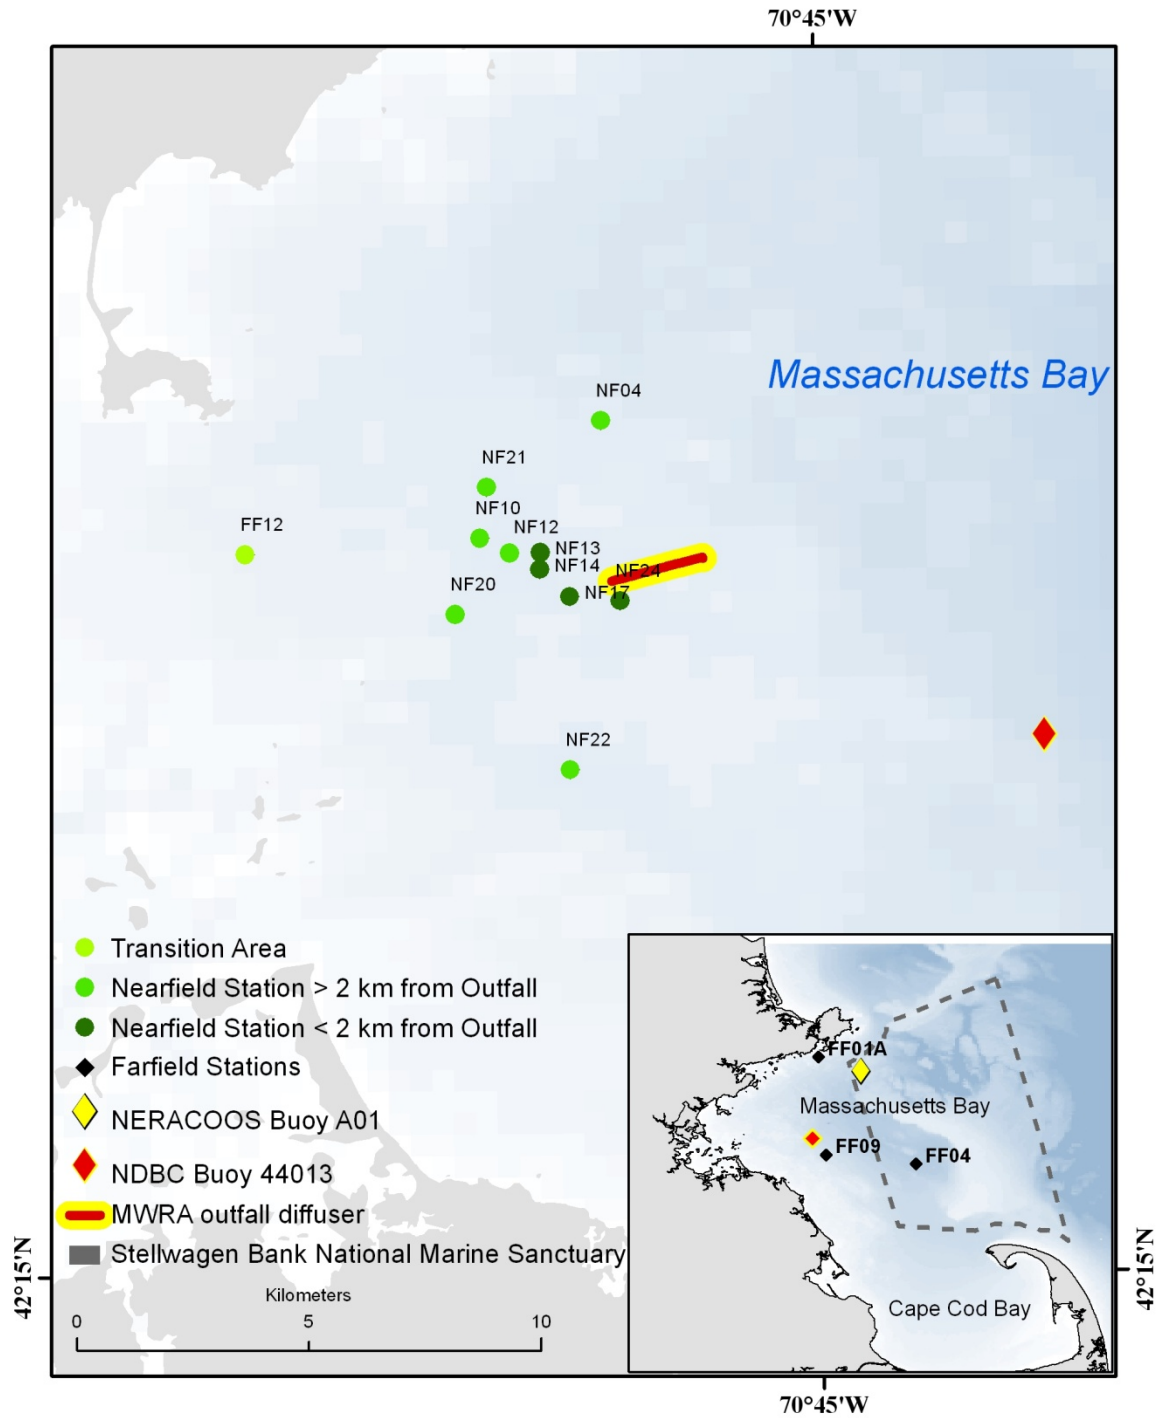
70°45'W

Massachusetts Bay

NF04

NF21

NF10

NF12

FF12

NF13

NF14

NF24

NF20

NF17

NF22

Transition Area
Nearfield Station > 2 km from Outfall
Nearfield Station < 2 km from Outfall
Farfield Stations
NERACOOS Buoy A01
NDBC Buoy 44013
MWRA outfall diffuser
Stellwagen Bank National Marine Sanctuary

Kilometers
0 5 10

FF01A
Massachusetts Bay
FF09
FF04
Cape Cod Bay

42°15'N

42°15'N

70°45'W